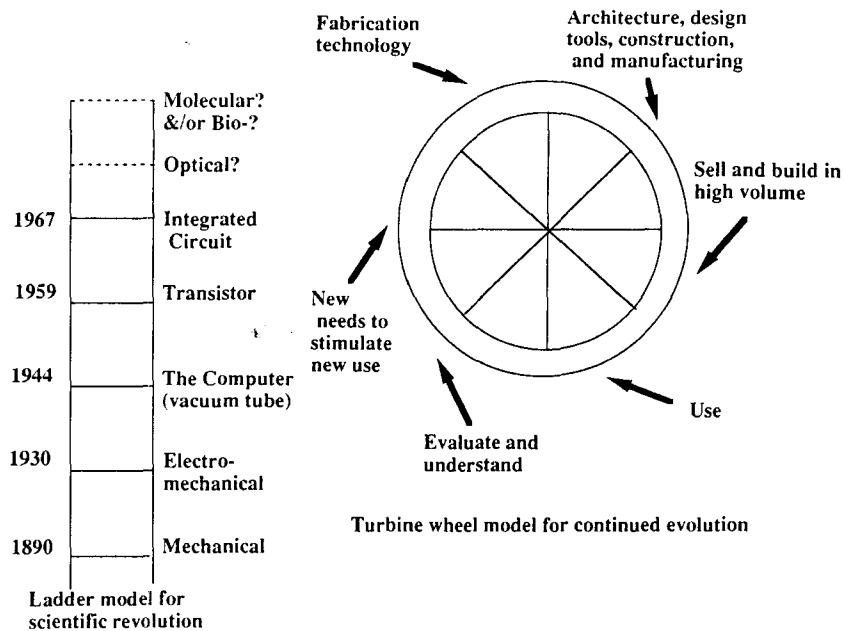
Molecular? &/or Bio-?

Optical?

1967 Integrated Circuit

1959 Transistor

1944 The Computer (vacuum tube)

1930 Electro-mechanical

1890 Mechanical

Ladder model for scientific revolution

Fabrication technology

Architecture, design tools, construction, and manufacturing

Sell and build in high volume

Use

Evaluate and understand

New needs to stimulate new use

Turbine wheel model for continued evolution